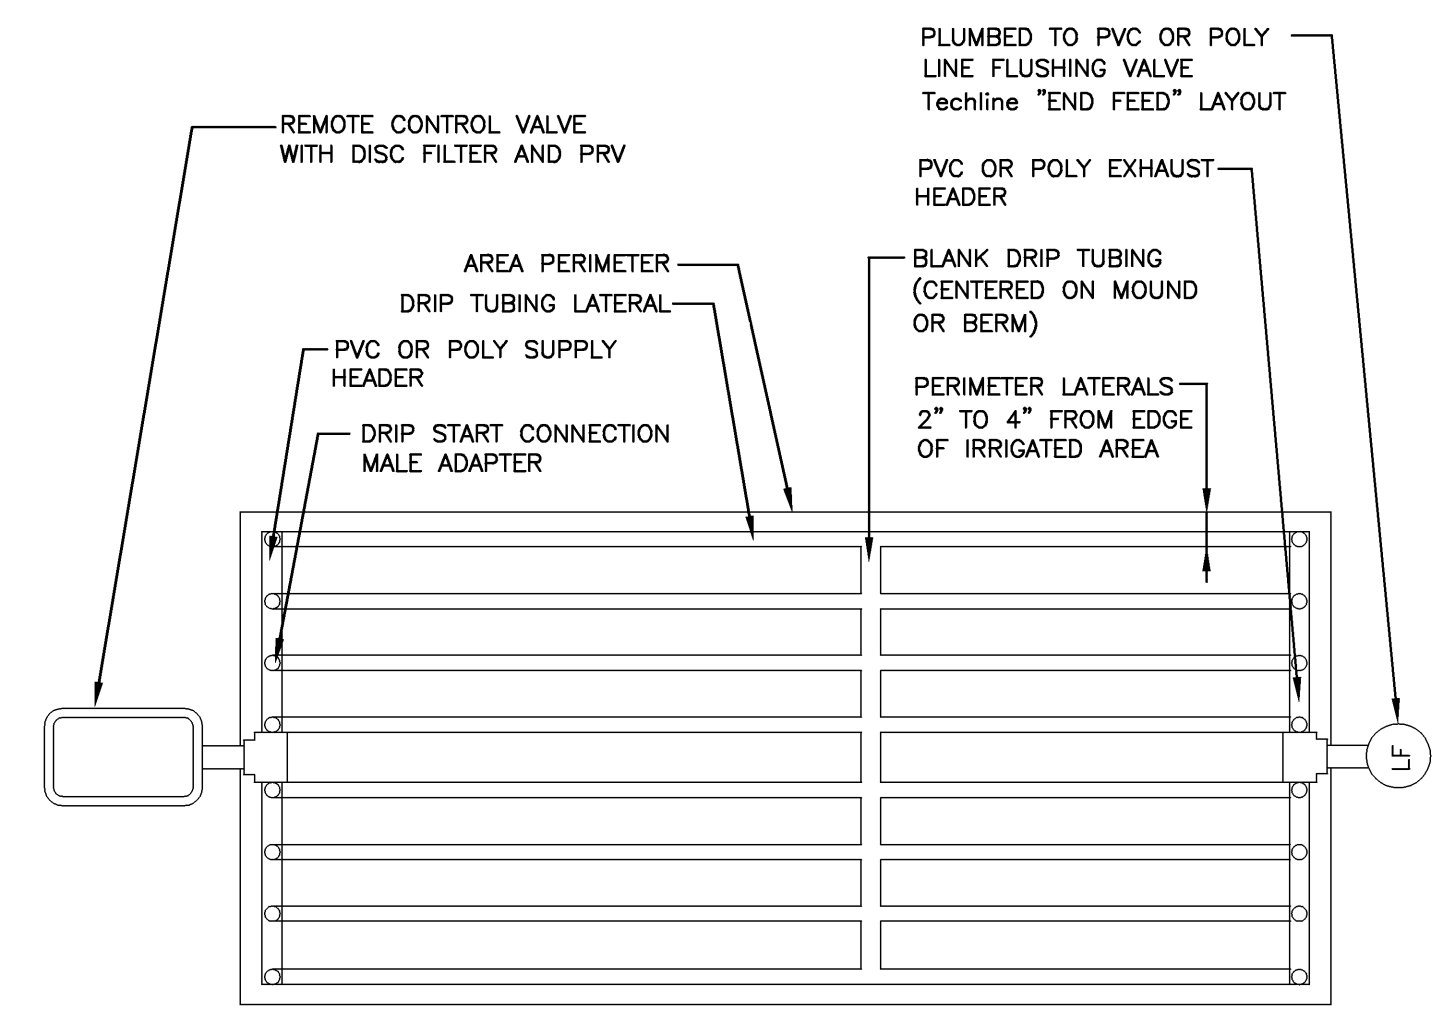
PLUMBED TO PVC OR POLY LINE FLUSHING VALVE
Techline "END FEED" LAYOUT

REMOTE CONTROL VALVE WITH DISC FILTER AND PRV

PVC OR POLY EXHAUST HEADER

AREA PERIMETER

DRIP TUBING LATERAL

BLANK DRIP TUBING (CENTERED ON MOUND OR BERM)

PVC OR POLY SUPPLY HEADER

PERIMETER LATERALS 2" TO 4" FROM EDGE OF IRRIGATED AREA

DRIP START CONNECTION MALE ADAPTER

LF